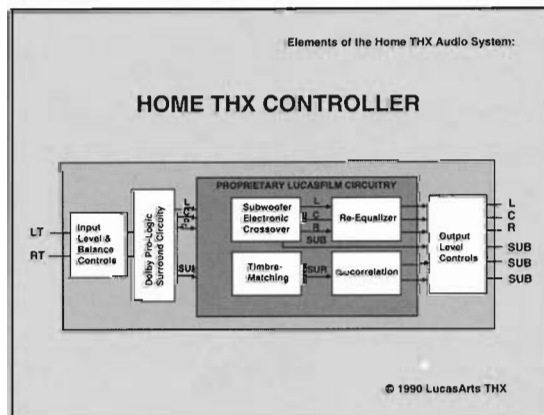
Elements of the Home THX Audio System:

HOME THX CONTROLLER

PROPRIETARY LUCASFILM CIRCUITRY

LT

RT

Input Level & Balance Controls

Dolby Pro-Logic Surround Circuitry

L

C

R

SUR

Subwoofer Electronic Crossover

L

C

R

SUB

Re-Equalizer

Timbre-Matching

SUR

Decorrelation

Output Level Controls

L

C

R

SUB

SUB

SUB

© 1990 LucasArts THX